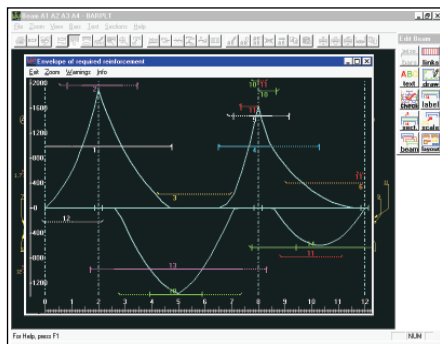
Beam A1 A2 A3 A4 - BARPL1
File Zoom View Bars Text Sections Help
Edit Beam
Envelope of required reinforcement
Exit Zoom Warnings Info
text
draw
check
scale
sect.
beam
layout
1200
1600
1200
800
400
0
-400
-800
-1200
1
2
3
4
5
6
7
8
9
10
11
12
13
0
1
2
3
4
5
6
7
8
9
10
11
12
For Help, press F1
NUM